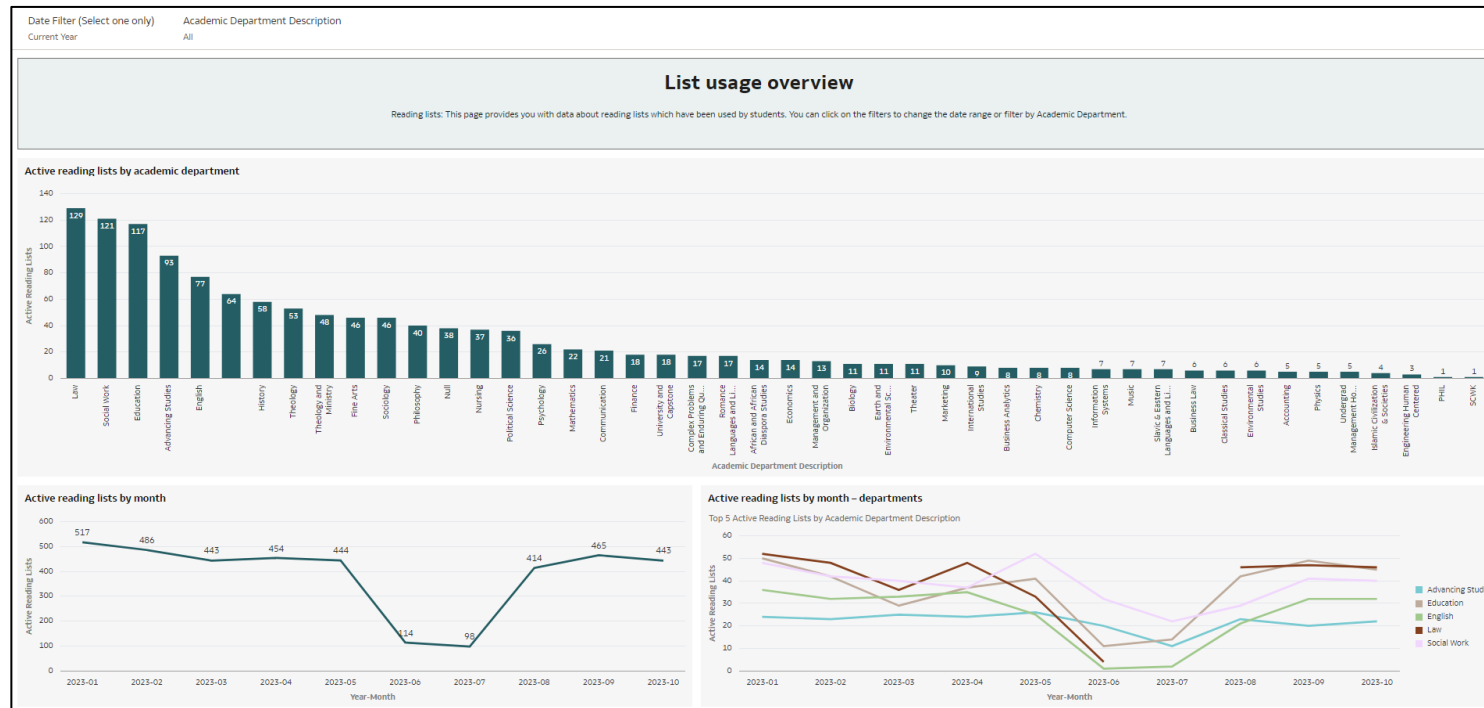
Date Filter (Select one only)
Current Year

Academic Department Description
All

List usage overview

Reading lists: This page provides you with data about reading lists which have been used by students. You can click on the filters to change the date range or filter by Academic Department.

Active reading lists by academic department

| Academic Department Description | Active Reading Lists |
|---|---|
| Law | 129 |
| Social Work | 121 |
| Education | 117 |
| Advancing Studies | 93 |
| English | 77 |
| | 64 |
| History | 58 |
| Theology | 53 |
| Theology and Ministry | 48 |
| Fine Arts | 46 |
| Sociology | 46 |
| Philosophy | 40 |
| Null | 38 |
| Nursing | 37 |
| Political Science | 36 |
| Psychology | 26 |
| Mathematics | 22 |
| Communication | 21 |
| Finance | 18 |
| University and Capstone | 18 |
| Complex Problems and Enduring Qu... | 17 |
| Romance Languages and Li... | 17 |
| African and African Diaspora Studies | 14 |
| Economics | 14 |
| Management and Organization | 13 |
| Biology | 11 |
| Earth and Environmental Sc... | 11 |
| Theater | 11 |
| Marketing | 10 |
| International Studies | 9 |
| Business Analytics | 8 |
| Chemistry | 8 |
| Computer Science | 8 |
| Information Systems | 7 |
| Music | 7 |
| Slavic & Eastern Languages and Li... | 7 |
| Business Law | 6 |
| Classical Studies | 6 |
| Environmental Studies | 6 |
| Accounting | 5 |
| Physics | 5 |
| Undergrad Management Ho... | 5 |
| Islamic Civilization & Societies | 4 |
| Engineering Human Centered | 3 |
| PHIL | 1 |
| SCWK | 1 |

140, 120, 100, 80, 60, 40, 20, 0

Active reading lists by month

| Year-Month | Active Reading Lists |
|---|---|
| 2023-01 | 517 |
| 2023-02 | 486 |
| 2023-03 | 443 |
| 2023-04 | 454 |
| 2023-05 | 444 |
| 2023-06 | 114 |
| 2023-07 | 98 |
| 2023-08 | 414 |
| 2023-09 | 465 |
| 2023-10 | 443 |

600, 500, 400, 300, 200, 100, 0

Active reading lists by month – departments
Top 5 Active Reading Lists by Academic Department Description

Active Reading Lists
60, 50, 40, 30, 20, 10, 0
2023-01 2023-02 2023-03 2023-04 2023-05 2023-06 2023-07 2023-08 2023-09 2023-10
Year-Month

Advancing Stud
Education
English
Law
Social Work